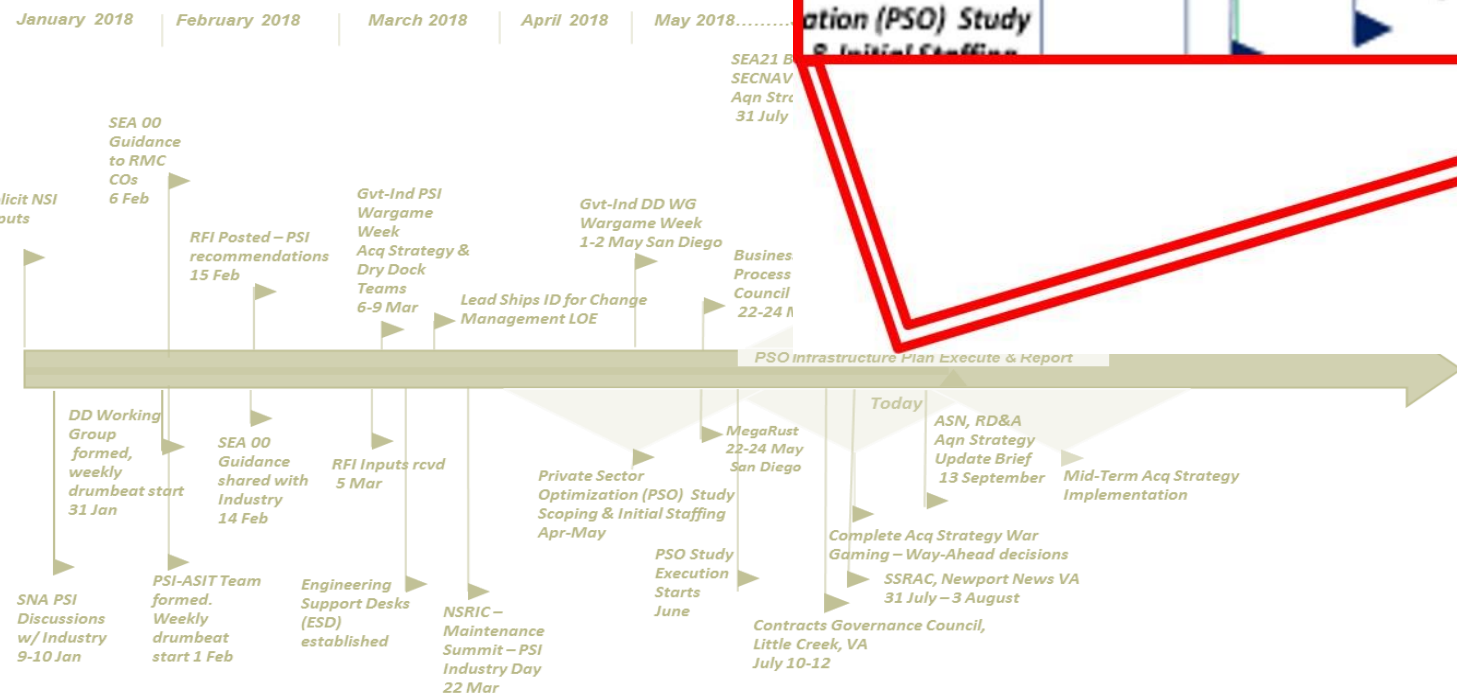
January 2018 | February 2018 | March 2018 | April 2018 | May 2018........

ation (PSO) Study
& Initial Staffing

SEA21 B
SECNAV
Aqn Stra
31 July

SEA 00 Guidance to RMC COs 6 Feb

licit NSI outs

RFI Posted – PSI recommendations 15 Feb

Gvt-Ind PSI Wargame Week Acq Strategy & Dry Dock Teams 6-9 Mar

Gvt-Ind DD WG Wargame Week 1-2 May San Diego

Lead Ships ID for Change Management LOE

Business Process Council 22-24 M

PSO Infrastructure Plan Execute & Report

Today

DD Working Group formed, weekly drumbeat start 31 Jan

SEA 00 Guidance shared with Industry 14 Feb

RFI Inputs rcvd 5 Mar

MegaRust 22-24 May San Diego

ASN, RD&A Aqn Strategy Update Brief 13 September

Private Sector Optimization (PSO) Study Scoping & Initial Staffing Apr-May

Mid-Term Acq Strategy Implementation

Complete Acq Strategy War Gaming – Way-Ahead decisions

SNA PSI Discussions w/ Industry 9-10 Jan

PSI-ASIT Team formed. Weekly drumbeat start 1 Feb

Engineering Support Desks (ESD) established

NSRIC – Maintenance Summit – PSI Industry Day 22 Mar

PSO Study Execution Starts June

SSRAC, Newport News VA 31 July – 3 August

Contracts Governance Council, Little Creek, VA July 10-12